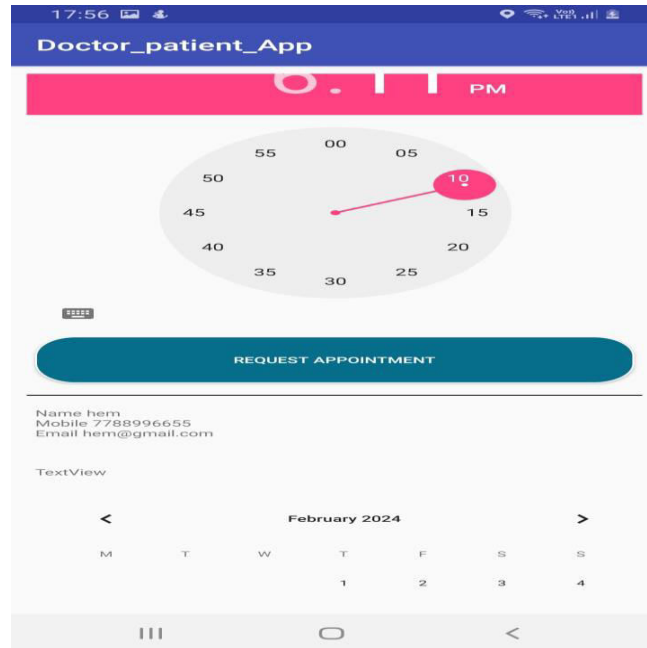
17:56

Doctor_patient_App

PM

00
05
10
15
20
25
30
35
40
45
50
55

REQUEST APPOINTMENT

Name hem
Mobile 7788996655
Email hem@gmail.com

TextView

February 2024

| M | T | W | T | F | S | S |
|---|---|---|---|---|---|---|
| | | | 1 | 2 | 3 | 4 |